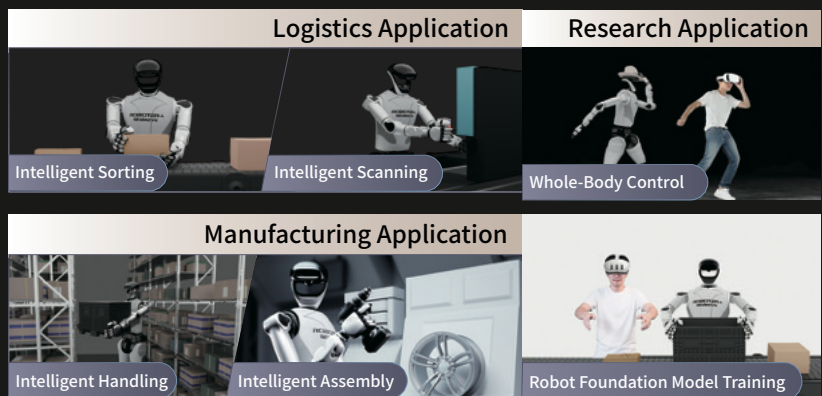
Logistics Application

Intelligent Sorting

Intelligent Scanning

Research Application

Whole-Body Control

Manufacturing Application

Intelligent Handling

Intelligent Assembly

Robot Foundation Model Training